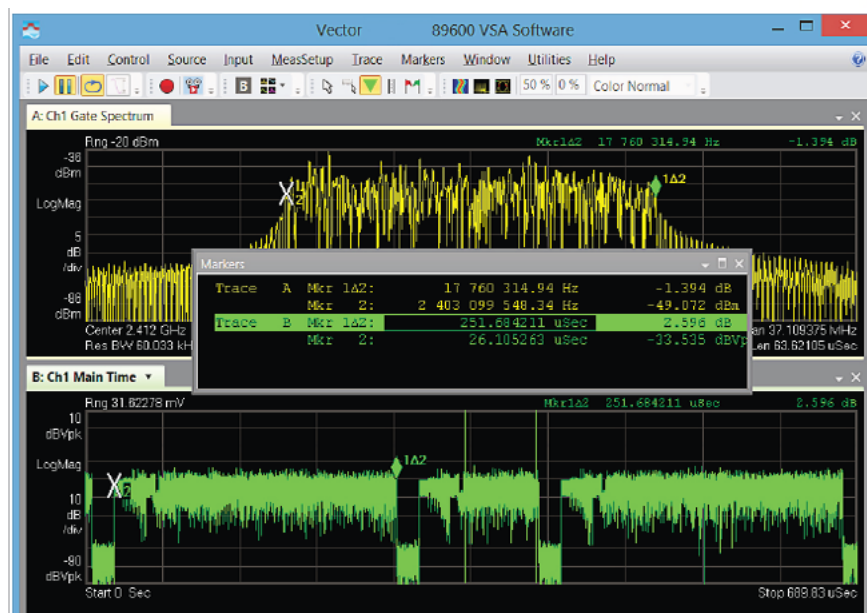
Vector 89600 VSA Software

File Edit Control Source Input MeasSetup Trace Markers Window Utilities Help

50 % 0 % Color Normal

A: Ch1 Gate Spectrum

Rng -20 dBm

Mkr1Δ2 17 760 314.94 Hz -1.394 dB

-36 dBm

LogMag

5 dB /div

-86 dBm

Center 2.412 GHz

Res BW 60.033 kH

an 37.109375 MHz

Len 63.62105 uSec

X2

1Δ2

Markers

| Trace | A | Mkr 1Δ2: | 17 760 314.94 Hz | -1.394 dB |
|---|---|---|---|---|
| | | Mkr 2: | 2 403 099 548.34 Hz | -49.072 dBm |
| Trace | B | Mkr 1Δ2: | 251.684211 uSec | 2.596 dB |
| | | Mkr 2: | 26.105263 uSec | -33.535 dBVp |

B: Ch1 Main Time

Rng 31.62278 mV

Mkr1Δ2 251.684211 uSec 2.596 dB

10 dBVpk

LogMag

10 dB /div

-90 dBVpk

X2

1Δ2

Start 0 Sec

Stop 689.83 uSec